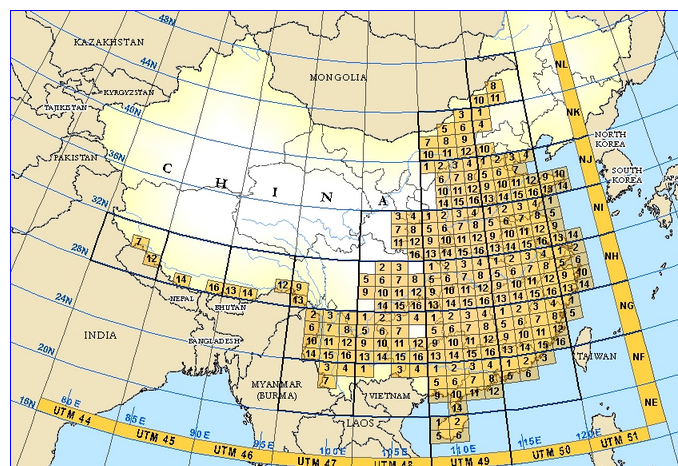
48N
KAZAKHSTAN
MONGOLIA
44N
KYRGYZSTAN
TAJIKISTAN
40N
PAKISTAN
36N
C H I N A
32N
28N
24N
20N
16N
INDIA
NEPAL
BHUTAN
BANGLADESH
MYANMAR (BURMA)
VIETNAM
LAOS
TAIWAN
NORTH KOREA
SOUTH KOREA
NL
NK
NJ
NI
NH
NG
NF
NE
UTM 44
UTM 45
UTM 46
UTM 47
UTM 48
UTM 49
UTM 50
UTM 51
80 E
85 E
90 E
95 E
100 E
105 E
110 E
115 E
120 E